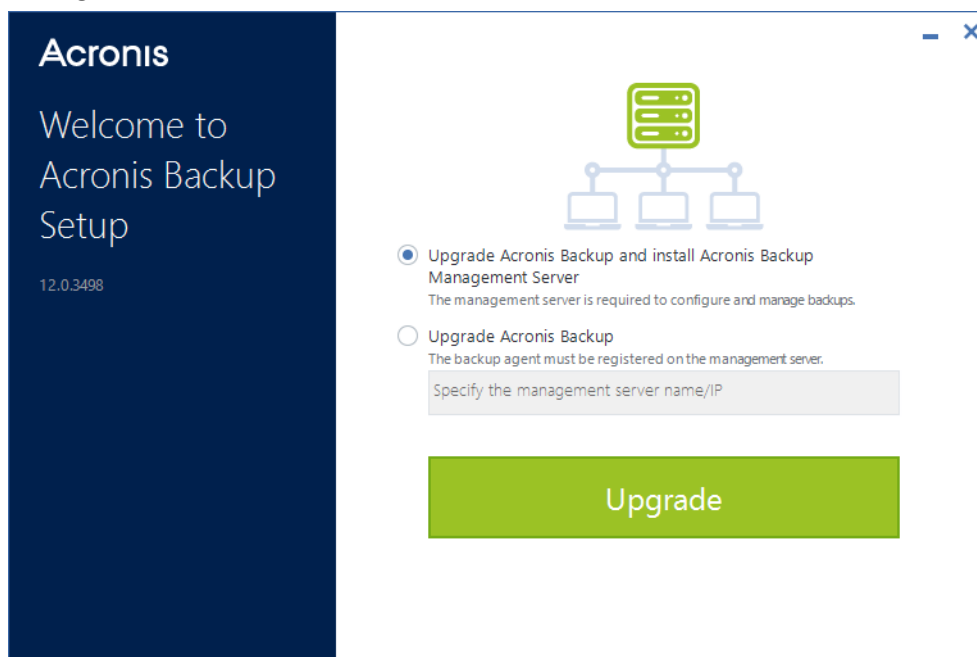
Acronis

Welcome to Acronis Backup Setup

12.0.3498

Upgrade Acronis Backup and install Acronis Backup Management Server
The management server is required to configure and manage backups.

Upgrade Acronis Backup
The backup agent must be registered on the management server.

Specify the management server name/IP

Upgrade